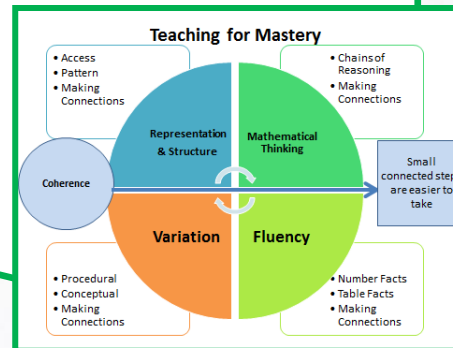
Teaching for Mastery

• Access
• Pattern
• Making Connections

• Chains of Reasoning
• Making Connections

Representation & Structure

Mathematical Thinking

Coherence

Small connected step are easier to take

Variation

Fluency

• Procedural
• Conceptual
• Making Connections

• Number Facts
• Table Facts
• Making Connections